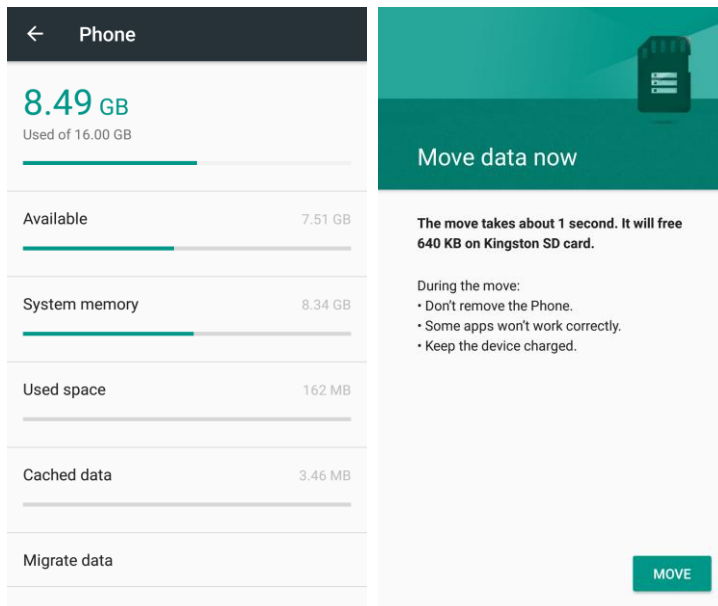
Phone

8.49 GB
Used of 16.00 GB

Available 7.51 GB

System memory 8.34 GB

Used space 162 MB

Cached data 3.46 MB

Migrate data

Move data now

The move takes about 1 second. It will free 640 KB on Kingston SD card.

During the move:
• Don't remove the Phone.
• Some apps won't work correctly.
• Keep the device charged.

MOVE